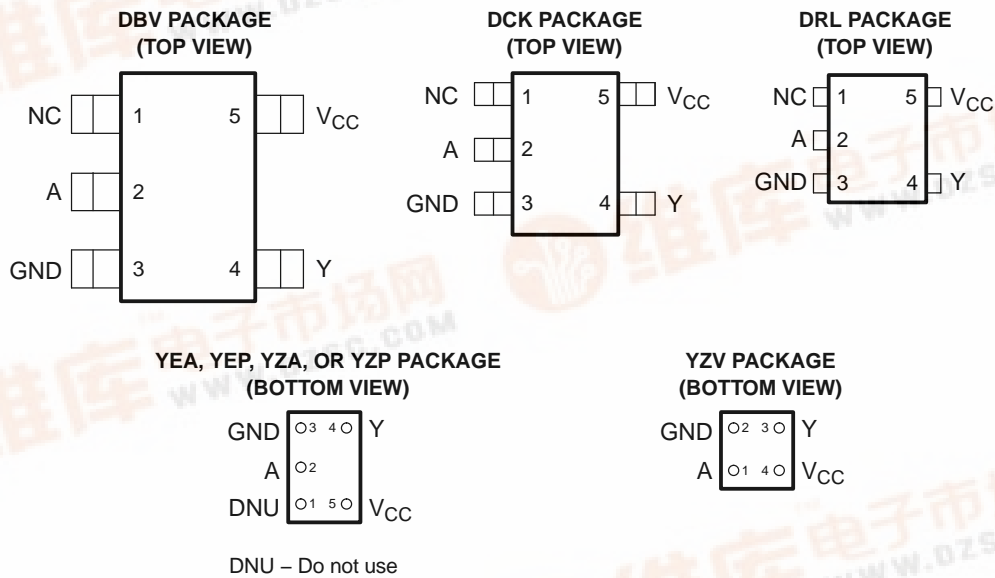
DBV PACKAGE
(TOP VIEW)

NC 1 5 $V_{CC}$
A 2
GND 3 4 Y

DCK PACKAGE
(TOP VIEW)

NC 1 5 $V_{CC}$
A 2
GND 3 4 Y

DRL PACKAGE
(TOP VIEW)

NC 1 5 $V_{CC}$
A 2
GND 3 4 Y

YEA, YEP, YZA, OR YZP PACKAGE
(BOTTOM VIEW)

GND 3 4 Y
A 2
DNU 1 5 $V_{CC}$

DNU – Do not use

YZV PACKAGE
(BOTTOM VIEW)

GND 2 3 Y
A 1 4 $V_{CC}$